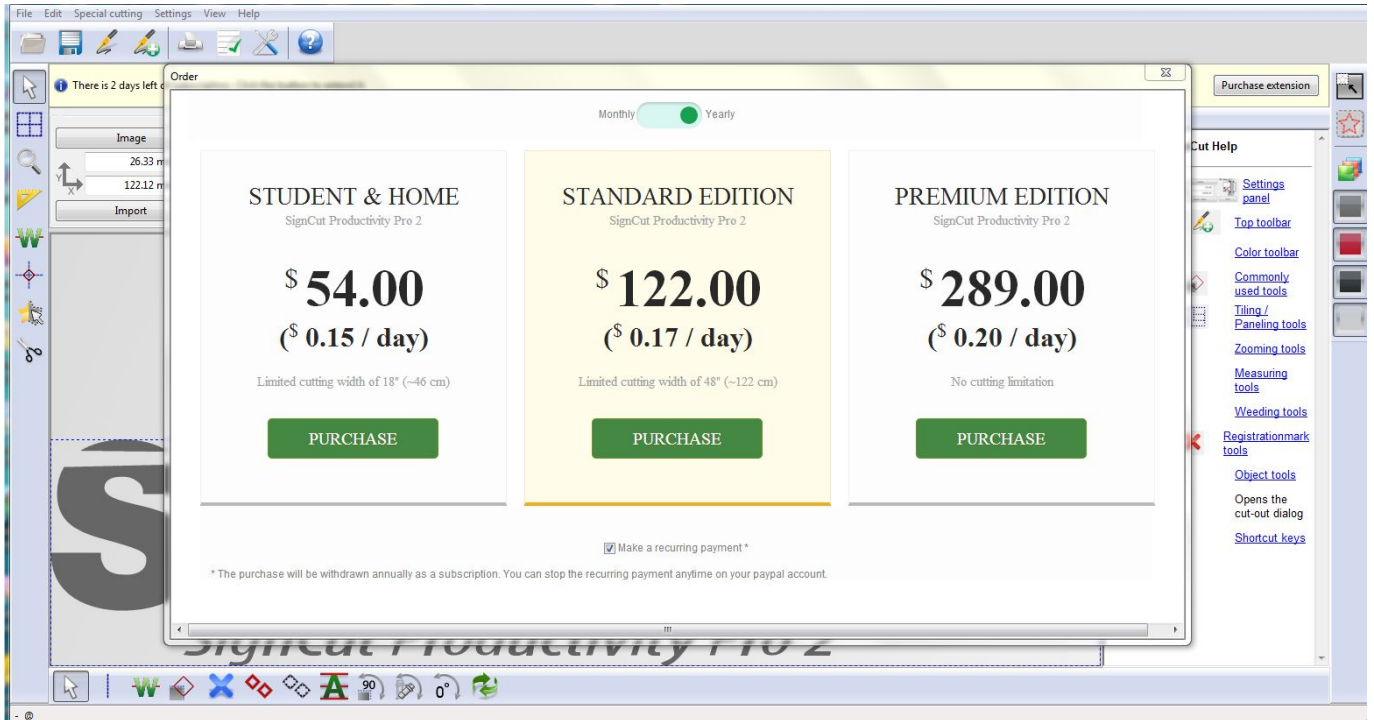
File Edit Special cutting Settings View Help

There is 2 days left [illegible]

Purchase extension

Image
26.33 m
122.12 m
Import

Order

Monthly Yearly

STUDENT & HOME
SignCut Productivity Pro 2
$ 54.00
($ 0.15 / day)
Limited cutting width of 18" (~46 cm)
PURCHASE

STANDARD EDITION
SignCut Productivity Pro 2
$ 122.00
($ 0.17 / day)
Limited cutting width of 48" (~122 cm)
PURCHASE

PREMIUM EDITION
SignCut Productivity Pro 2
$ 289.00
($ 0.20 / day)
No cutting limitation
PURCHASE

Make a recurring payment *

* The purchase will be withdrawn annually as a subscription. You can stop the recurring payment anytime on your paypal account.

Cut Help
Settings panel
Top toolbar
Color toolbar
Commonly used tools
Tiling / Paneling tools
Zooming tools
Measuring tools
Weeding tools
Registrationmark tools
Object tools
Opens the cut-out dialog
Shortcut keys

SignCut Productivity Pro 2

90
0°